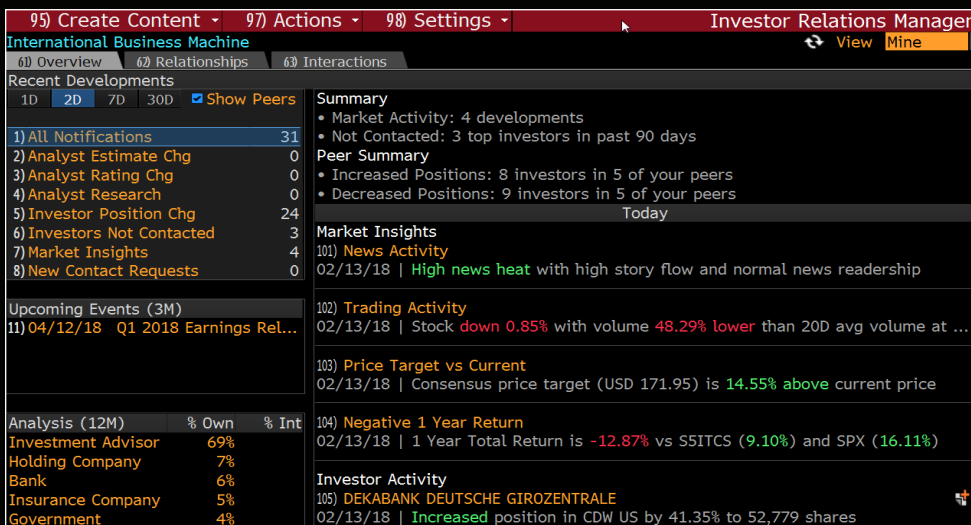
95) Create Content • 97) Actions • 98) Settings • Investor Relations Manager
International Business Machine
View Mine
61) Overview 62) Relationships 63) Interactions
Recent Developments
1D 2D 7D 30D Show Peers

| | |
|---|---|
| 1) All Notifications | 31 |
| 2) Analyst Estimate Chg | 0 |
| 3) Analyst Rating Chg | 0 |
| 4) Analyst Research | 0 |
| 5) Investor Position Chg | 24 |
| 6) Investors Not Contacted | 3 |
| 7) Market Insights | 4 |
| 8) New Contact Requests | 0 |

Upcoming Events (3M)
11) 04/12/18 Q1 2018 Earnings Rel...

| Analysis (12M) | % Own | % Int |
|---|---|---|
| Investment Advisor | 69% | |
| Holding Company | 7% | |
| Bank | 6% | |
| Insurance Company | 5% | |
| Government | 4% | |

Summary
• Market Activity: 4 developments
• Not Contacted: 3 top investors in past 90 days
Peer Summary
• Increased Positions: 8 investors in 5 of your peers
• Decreased Positions: 9 investors in 5 of your peers
Today
Market Insights
101) News Activity
02/13/18 | High news heat with high story flow and normal news readership

102) Trading Activity
02/13/18 | Stock down 0.85% with volume 48.29% lower than 20D avg volume at ...

103) Price Target vs Current
02/13/18 | Consensus price target (USD 171.95) is 14.55% above current price

104) Negative 1 Year Return
02/13/18 | 1 Year Total Return is -12.87% vs S5ITCS (9.10%) and SPX (16.11%)

Investor Activity
105) DEKABANK DEUTSCHE GIROZENTRALE
02/13/18 | Increased position in CDW US by 41.35% to 52,779 shares